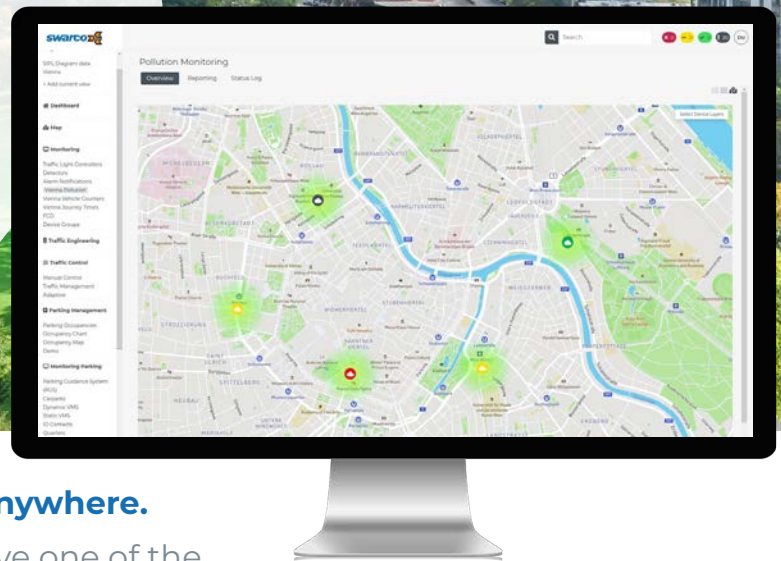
swarco

SIPL Diagram data Vienna

+ Add current view

Dashboard

Map

Monitoring

Traffic Light Controllers
Detectors
Alarm Notifications
Vienna Pollution
Vienna Vehicle Counters
Vienna Journey Times
FCD
Device Groups

Traffic Engineering

Traffic Control

Manual Control
Traffic Management
Adaptive

Parking Management

Parking Occupancies
Occupancy Chart
Occupancy Map
Demo

Monitoring Parking

Parking Guidance System (PGS)
Carparks
Dynamic VMS
Static VMS
IO Contacts
Quarters

Search

EN

Pollution Monitoring

Overview Reporting Status Log

Select Device Layers

nywhere.

ve one of the